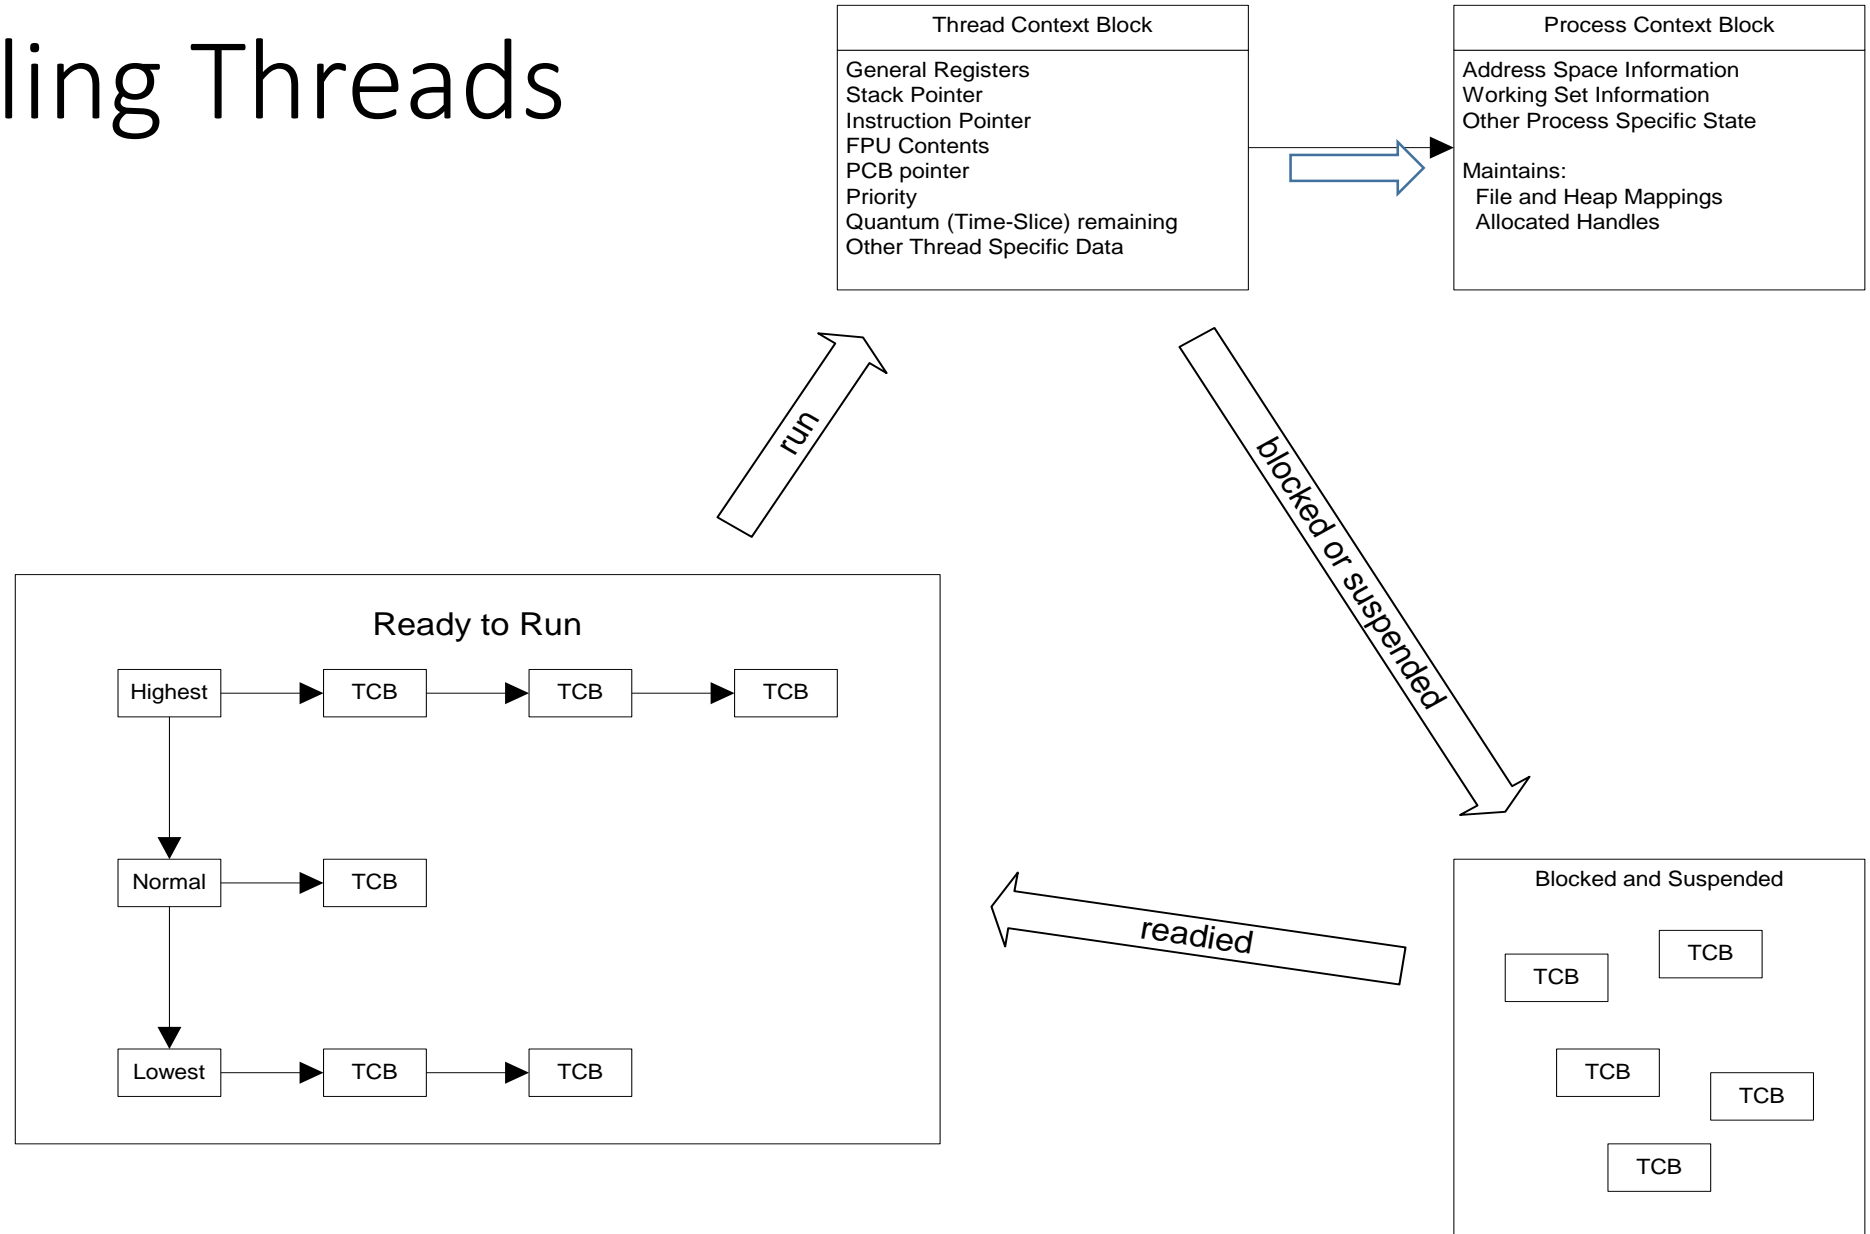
ling Threads

Thread Context Block

General Registers
Stack Pointer
Instruction Pointer
FPU Contents
PCB pointer
Priority
Quantum (Time-Slice) remaining
Other Thread Specific Data

Process Context Block

Address Space Information
Working Set Information
Other Process Specific State

Maintains:
File and Heap Mappings
Allocated Handles

run

blocked or suspended

Ready to Run

| Highest | TCB | TCB | TCB |
|---|---|---|---|
| Normal | TCB | | |
| Lowest | TCB | TCB | |

readied

Blocked and Suspended

TCB
TCB
TCB
TCB
TCB